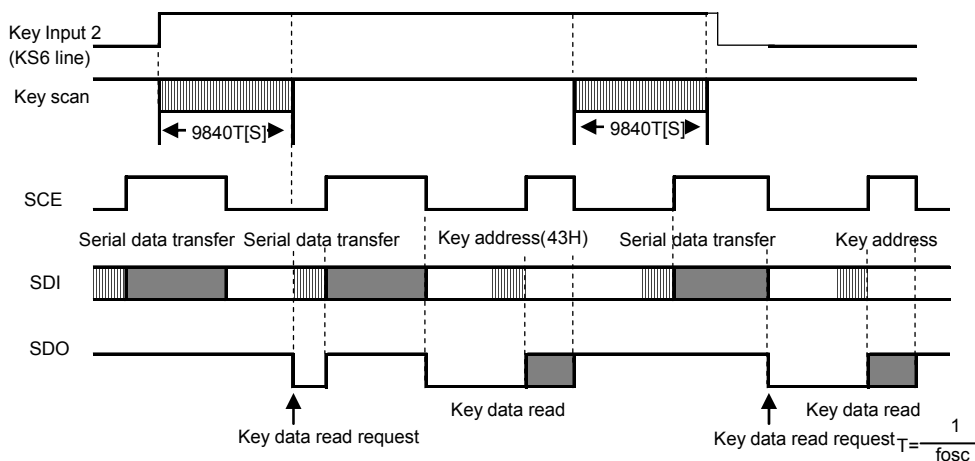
Key Input 2
(KS6 line)

Key scan

9840T[S]

9840T[S]

SCE

Serial data transfer Serial data transfer Key address(43H) Serial data transfer Key address

SDI

SDO

Key data read

Key data read

Key data read request

Key data read request $T=\frac{1}{fosc}$